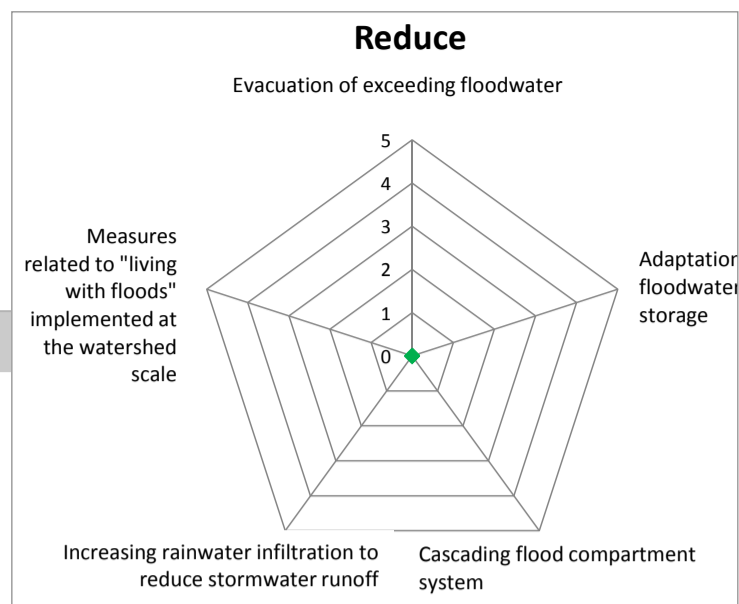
Reduce

Evacuation of exceeding floodwater

5
4
3
2
1
0

Adaptation floodwater storage

Measures related to "living with floods" implemented at the watershed scale

Increasing rainwater infiltration to reduce stormwater runoff

Cascading flood compartment system